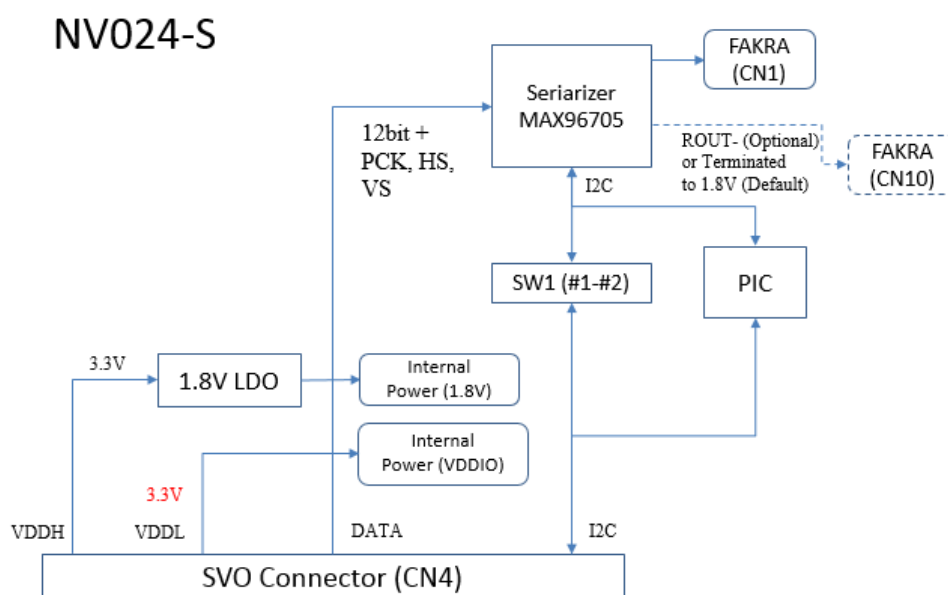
NV024-S

Seriarizer MAX96705

FAKRA (CN1)

ROUT- (Optional) or Terminated to 1.8V (Default)

FAKRA (CN10)

12bit + PCK, HS, VS

I2C

SW1 (#1-#2)

PIC

3.3V

1.8V LDO

Internal Power (1.8V)

Internal Power (VDDIO)

3.3V

VDDH

VDDL

DATA

I2C

SVO Connector (CN4)